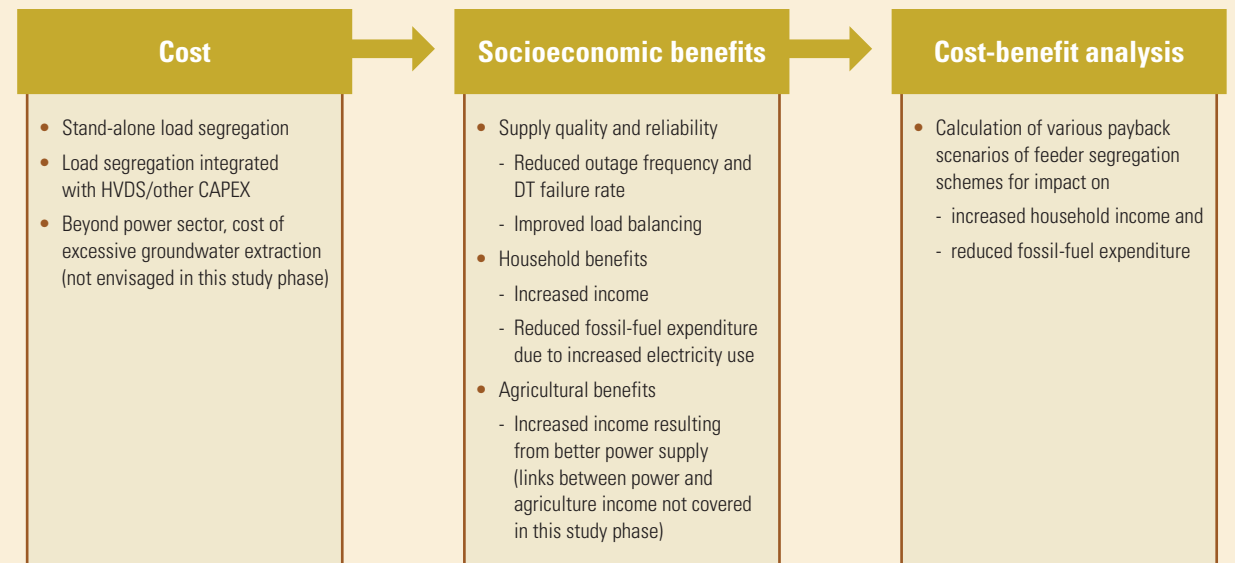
Cost

- Stand-alone load segregation
- Load segregation integrated with HVDS/other CAPEX
- Beyond power sector, cost of excessive groundwater extraction (not envisaged in this study phase)

Socioeconomic benefits

- Supply quality and reliability
  - Reduced outage frequency and DT failure rate
  - Improved load balancing
- Household benefits
  - Increased income
  - Reduced fossil-fuel expenditure due to increased electricity use
- Agricultural benefits
  - Increased income resulting from better power supply (links between power and agriculture income not covered in this study phase)

Cost-benefit analysis

- Calculation of various payback scenarios of feeder segregation schemes for impact on
  - increased household income and
  - reduced fossil-fuel expenditure